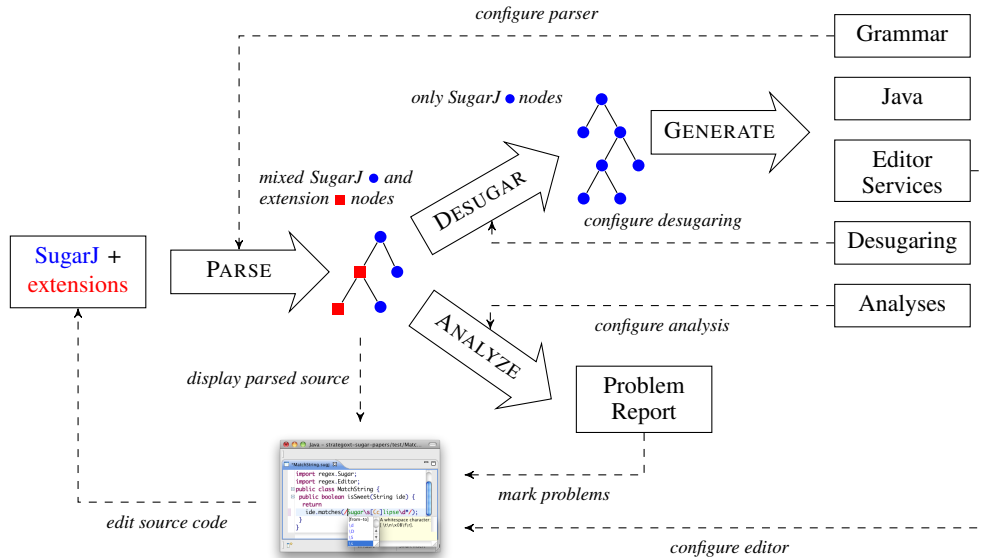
configure parser

Grammar

only SugarJ nodes

Java

GENERATE

Editor Services

mixed SugarJ and extension nodes

DESUGAR

configure desugaring

SugarJ + extensions

PARSE

Desugaring

Analyses

configure analysis

ANALYZE

display parsed source

Problem Report

Java – strategoxt-sugar-papers/test/Matc...

MatchString.sugj

import regex.Sugar;
import regex.Editor;
public class MatchString {
public boolean isSweet(String ide) {
return
ide.matches(/sugar\s[cl]ipse\d*/);
}
}

mark problems

edit source code

configure editor